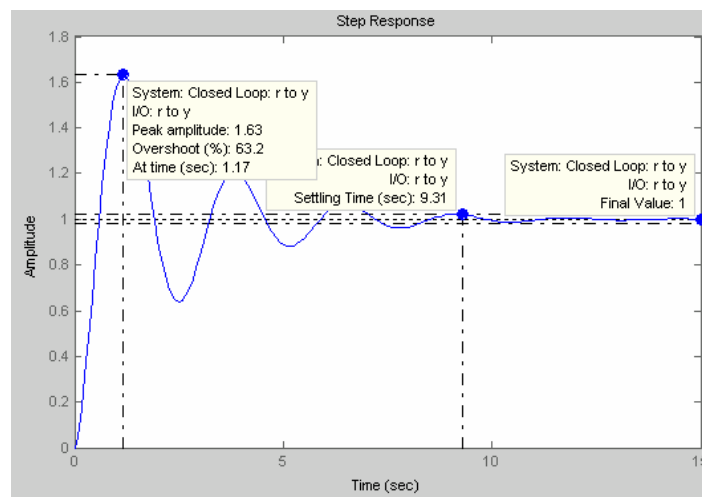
Step Response

1.8
1.6
1.4
1.2
1
0.8
0.6
0.4
0.2
0

Amplitude

System: Closed Loop: r to y
I/O: r to y
Peak amplitude: 1.63
Overshoot (%): 63.2
At time (sec): 1.17

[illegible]: Closed Loop: r to y
I/O: r to y
Settling Time (sec): 9.31

System: Closed Loop: r to y
I/O: r to y
Final Value: 1

0
5
10
1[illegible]

Time (sec)